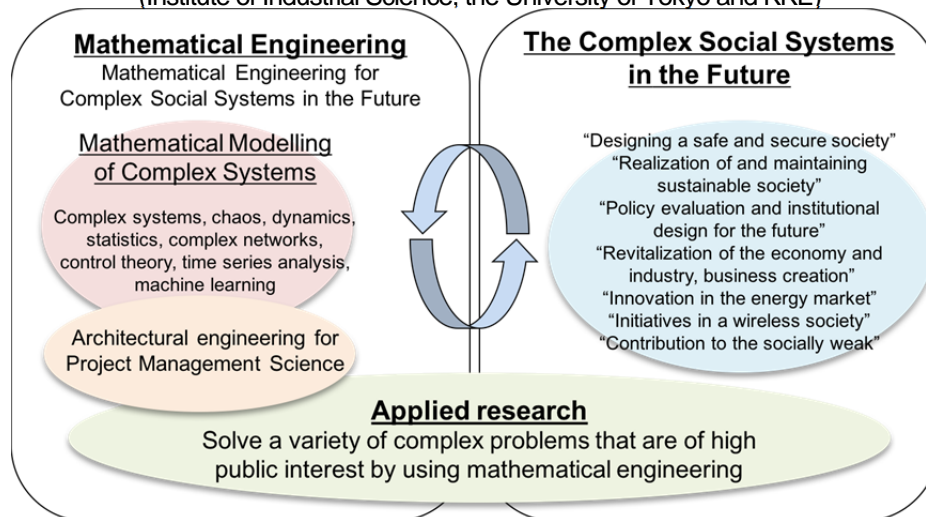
(Institute of Industrial Science, the University of Tokyo and KKE)

Mathematical Engineering
Mathematical Engineering for Complex Social Systems in the Future

Mathematical Modelling of Complex Systems

Complex systems, chaos, dynamics, statistics, complex networks, control theory, time series analysis, machine learning

Architectural engineering for Project Management Science

The Complex Social Systems in the Future

“Designing a safe and secure society”
“Realization of and maintaining sustainable society”
“Policy evaluation and institutional design for the future”
“Revitalization of the economy and industry, business creation”
“Innovation in the energy market”
“Initiatives in a wireless society”
“Contribution to the socially weak”

Applied research
Solve a variety of complex problems that are of high public interest by using mathematical engineering